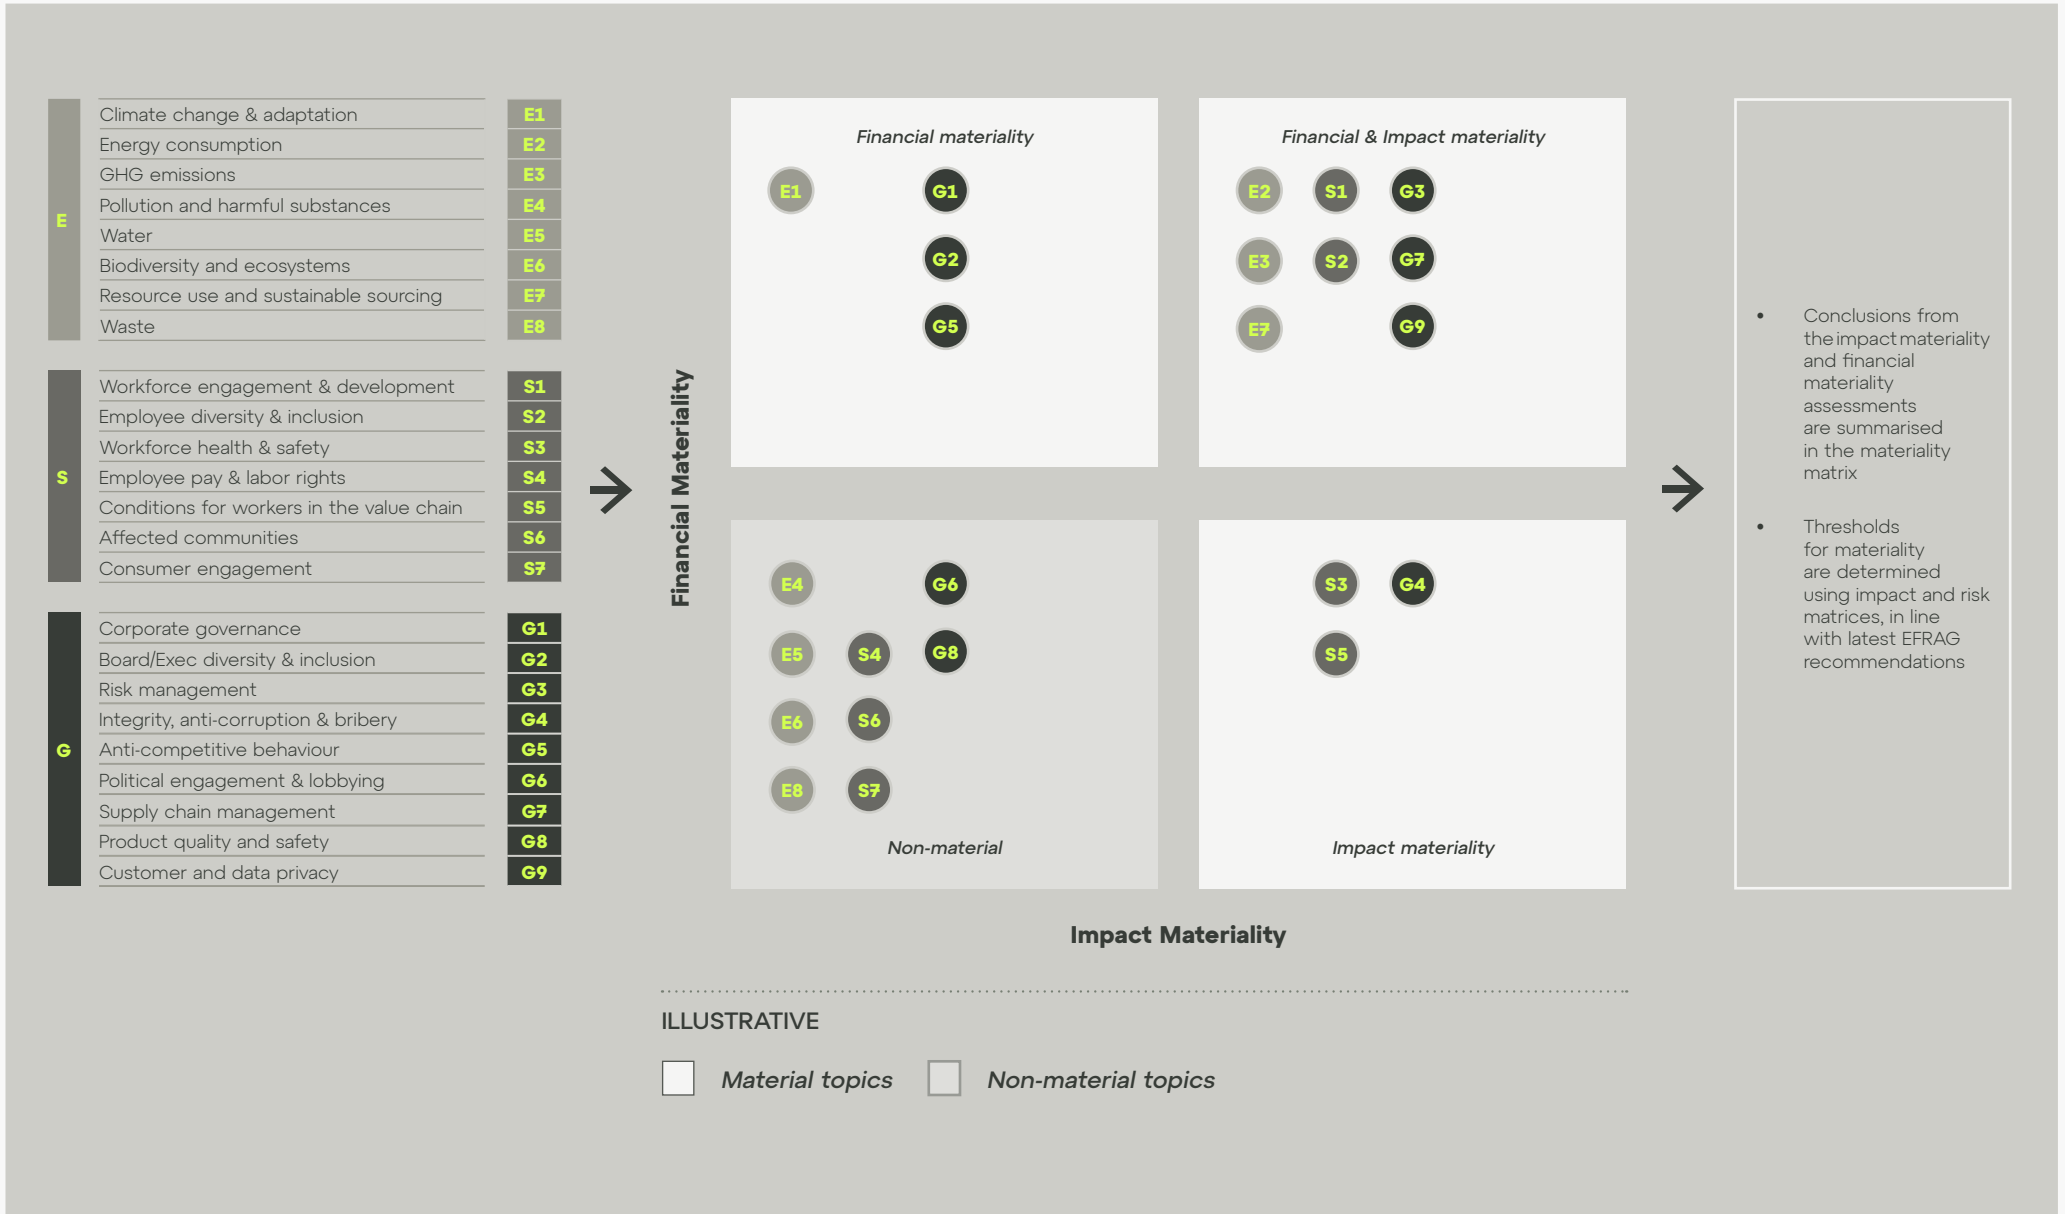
E
Climate change & adaptation E1
Energy consumption E2
GHG emissions E3
Pollution and harmful substances E4
Water E5
Biodiversity and ecosystems E6
Resource use and sustainable sourcing E7
Waste E8

S
Workforce engagement & development S1
Employee diversity & inclusion S2
Workforce health & safety S3
Employee pay & labor rights S4
Conditions for workers in the value chain S5
Affected communities S6
Consumer engagement S7

G
Corporate governance G1
Board/Exec diversity & inclusion G2
Risk management G3
Integrity, anti-corruption & bribery G4
Anti-competitive behaviour G5
Political engagement & lobbying G6
Supply chain management G7
Product quality and safety G8
Customer and data privacy G9

Financial Materiality

Financial materiality
E1 G1
G2
G5

Financial & Impact materiality
E2 S1 G3
E3 S2 G7
E7 G9

E4 G6
E5 S4 G8
E6 S6
E8 S7
Non-material

S3 G4
S5
Impact materiality

Impact Materiality

• Conclusions from the impact materiality and financial materiality assessments are summarised in the materiality matrix

• Thresholds for materiality are determined using impact and risk matrices, in line with latest EFRAG recommendations

ILLUSTRATIVE

Material topics Non-material topics